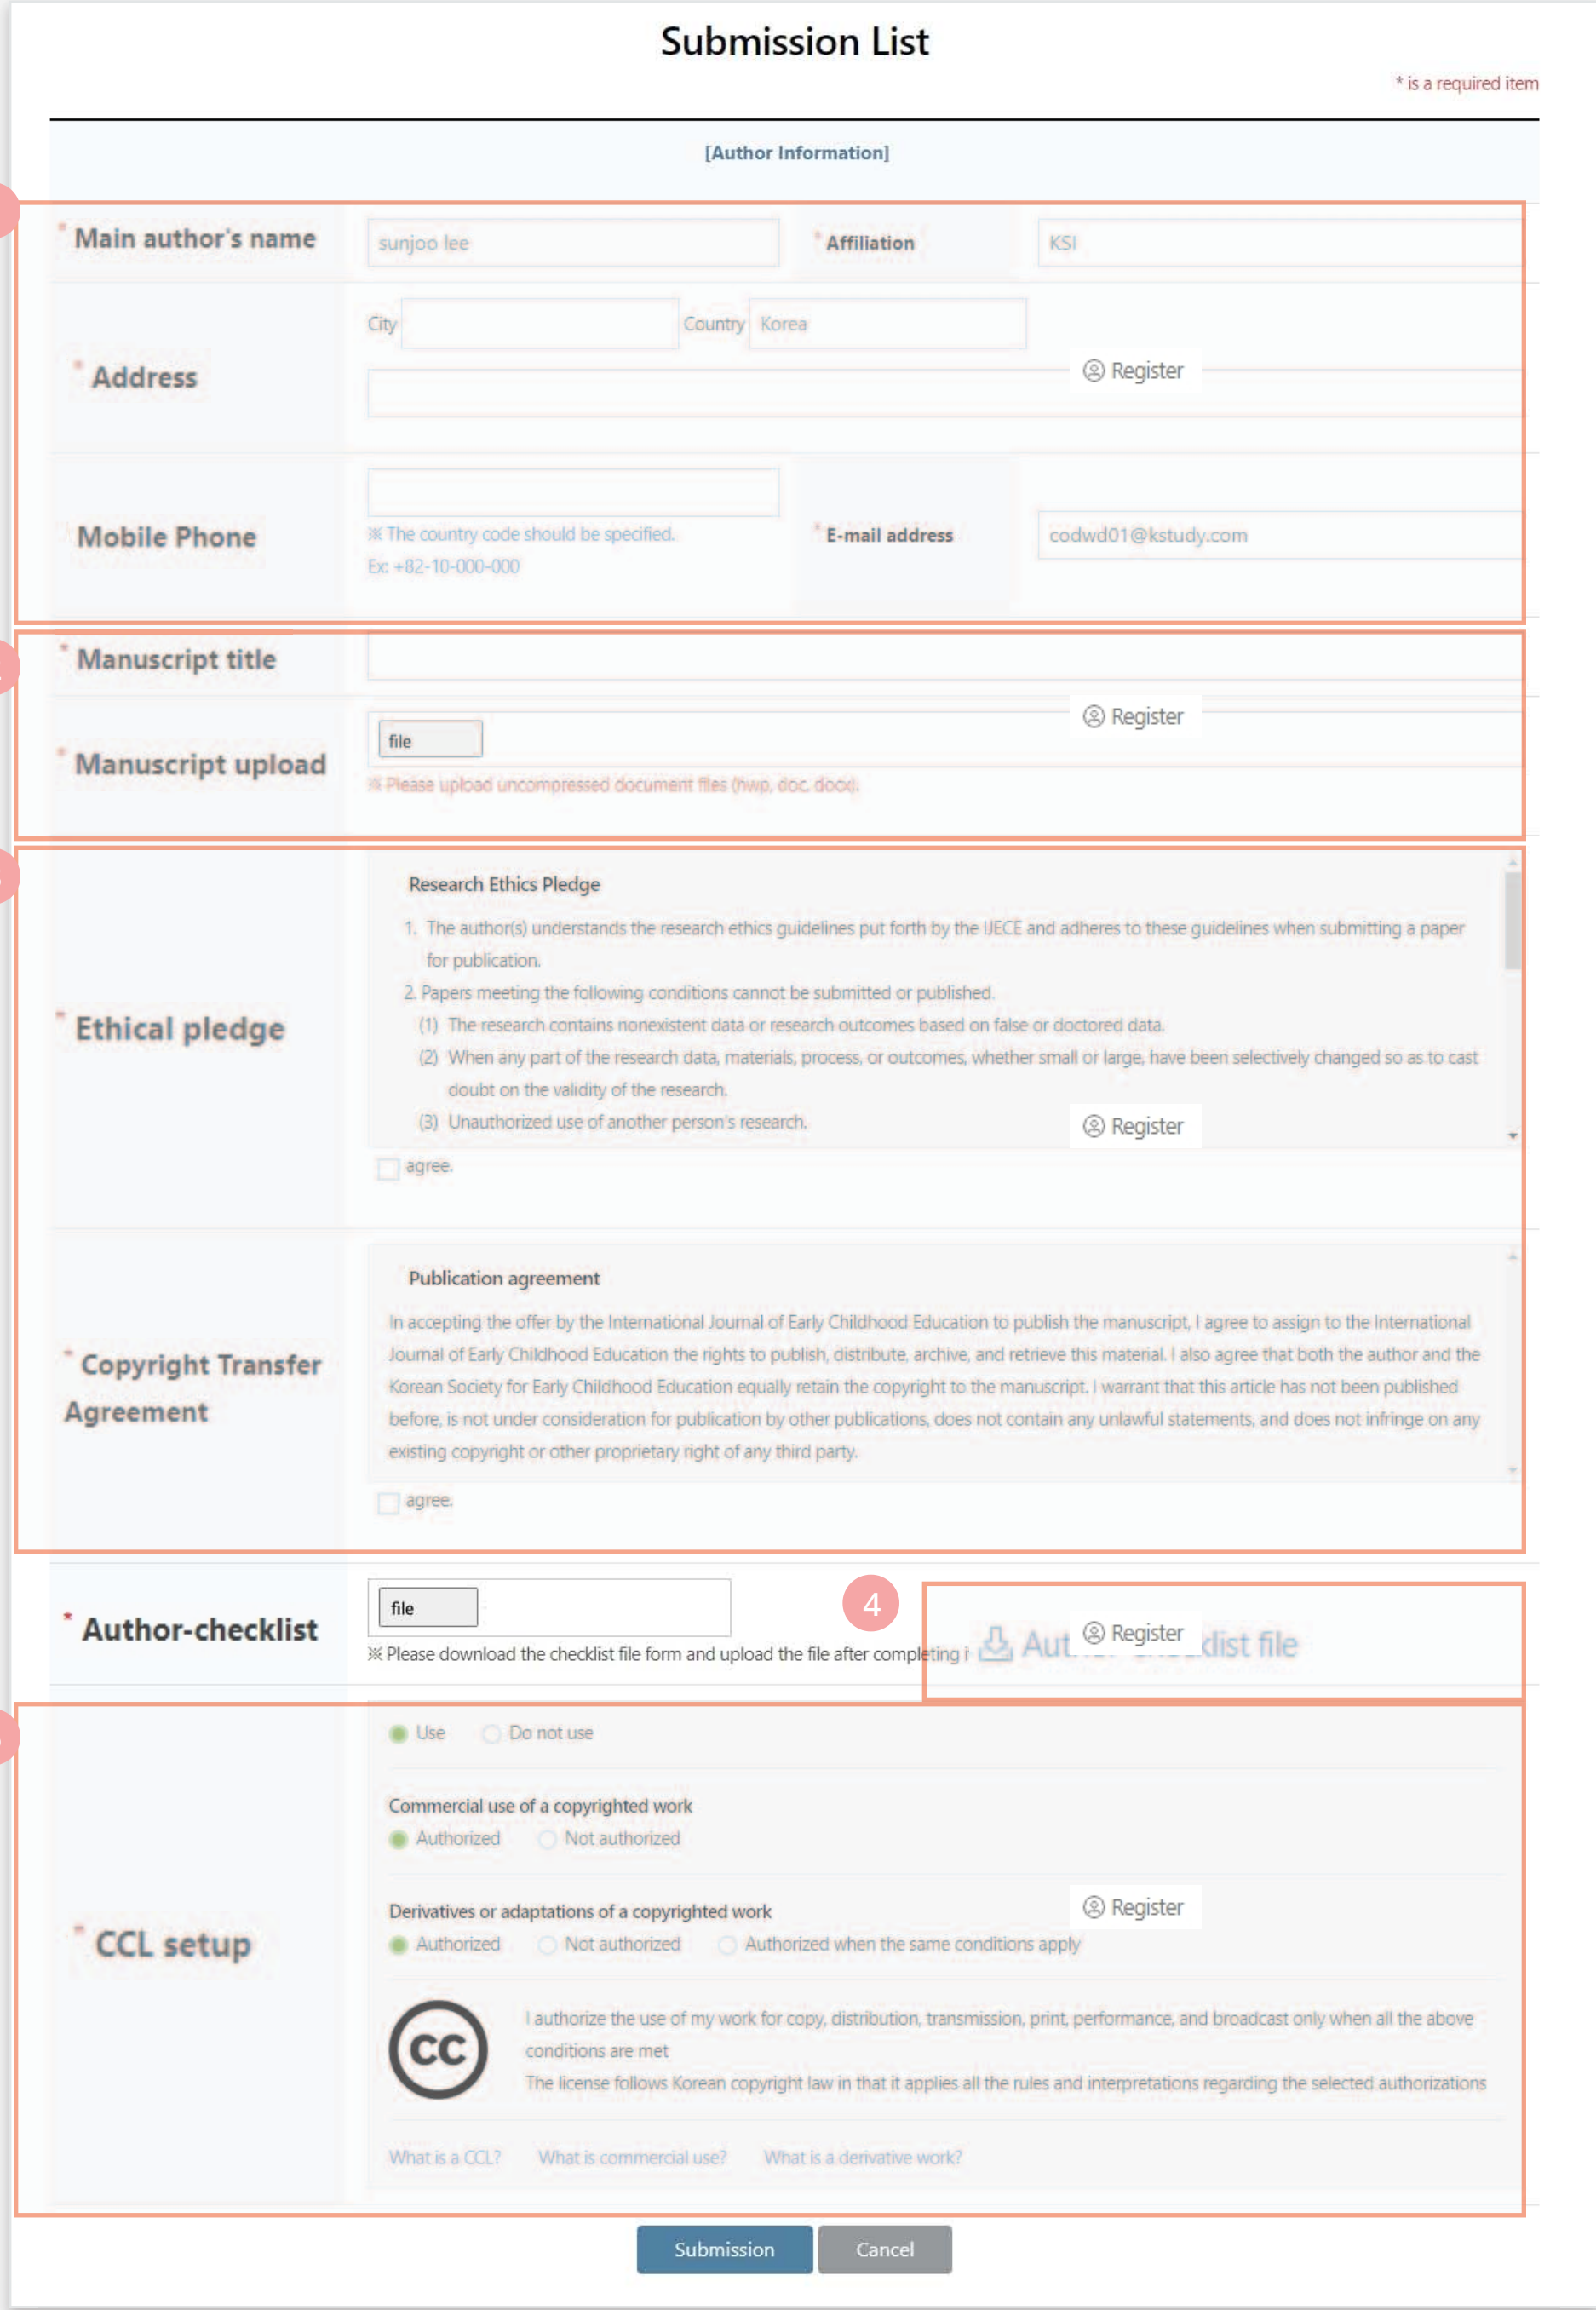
Submission List

* is a required item

[Author Information]

* Main author's name | sunjoo lee | * Affiliation | KSI

* Address | City | Country | Korea

Register

Mobile Phone

※ The country code should be specified.
Ex: +82-10-000-000

* E-mail address | codwd01@kstudy.com

* Manuscript title

Register

* Manuscript upload | file

※ Please upload uncompressed document files (hwp, doc, docx).

* Ethical pledge

Research Ethics Pledge

1. The author(s) understands the research ethics guidelines put forth by the IJECE and adheres to these guidelines when submitting a paper for publication.

2. Papers meeting the following conditions cannot be submitted or published.

(1) The research contains nonexistent data or research outcomes based on false or doctored data.

(2) When any part of the research data, materials, process, or outcomes, whether small or large, have been selectively changed so as to cast doubt on the validity of the research.

(3) Unauthorized use of another person's research.

Register

agree.

* Copyright Transfer Agreement

Publication agreement

In accepting the offer by the International Journal of Early Childhood Education to publish the manuscript, I agree to assign to the International Journal of Early Childhood Education the rights to publish, distribute, archive, and retrieve this material. I also agree that both the author and the Korean Society for Early Childhood Education equally retain the copyright to the manuscript. I warrant that this article has not been published before, is not under consideration for publication by other publications, does not contain any unlawful statements, and does not infringe on any existing copyright or other proprietary right of any third party.

agree.

* Author-checklist | file

※ Please download the checklist file form and upload the file after completing i

4

Aut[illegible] Register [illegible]klist file

* CCL setup

Use Do not use

Commercial use of a copyrighted work
Authorized Not authorized

Register

Derivatives or adaptations of a copyrighted work
Authorized Not authorized Authorized when the same conditions apply

CC

I authorize the use of my work for copy, distribution, transmission, print, performance, and broadcast only when all the above conditions are met
The license follows Korean copyright law in that it applies all the rules and interpretations regarding the selected authorizations

What is a CCL? What is commercial use? What is a derivative work?

Submission Cancel